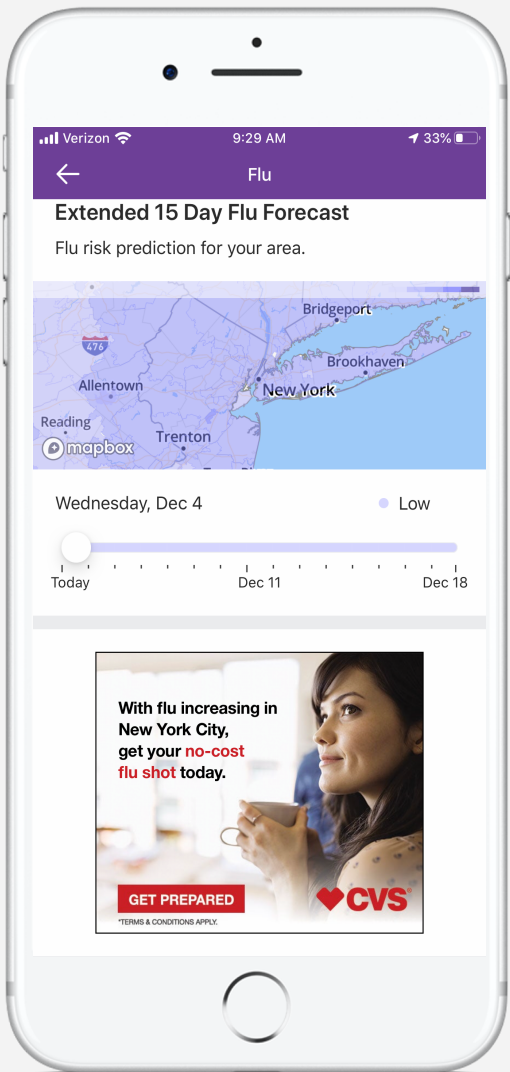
Verizon 9:29 AM 33%

Flu

Extended 15 Day Flu Forecast

Flu risk prediction for your area.

Bridgeport
476
Brookhaven
Allentown
New York
Reading
mapbox
Trenton

Wednesday, Dec 4
Low

Today
Dec 11
Dec 18

With flu increasing in New York City, get your no-cost flu shot today.

GET PREPARED
*TERMS & CONDITIONS APPLY.
CVS